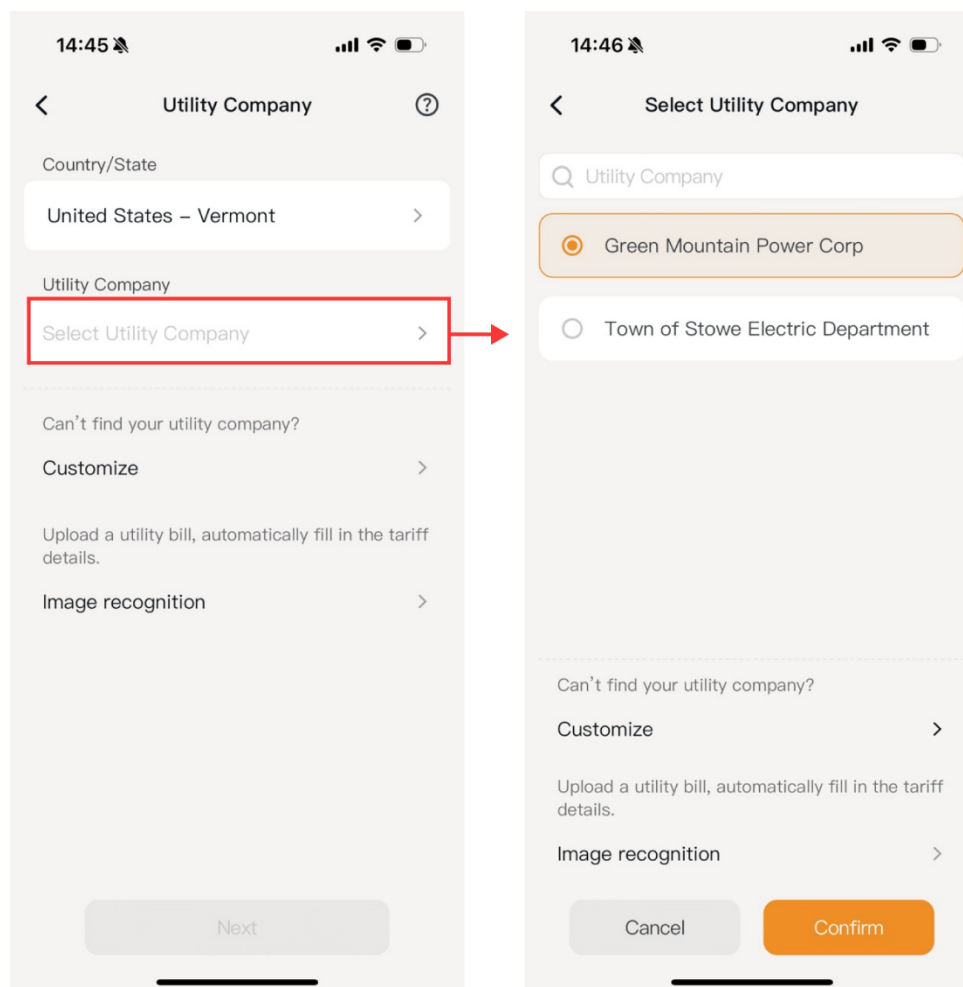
14:45

Utility Company

Country/State

United States – Vermont

Utility Company

Select Utility Company

Can't find your utility company?

Customize

Upload a utility bill, automatically fill in the tariff details.

Image recognition

Next

14:46

Select Utility Company

Utility Company

Green Mountain Power Corp

Town of Stowe Electric Department

Can't find your utility company?

Customize

Upload a utility bill, automatically fill in the tariff details.

Image recognition

Cancel

Confirm